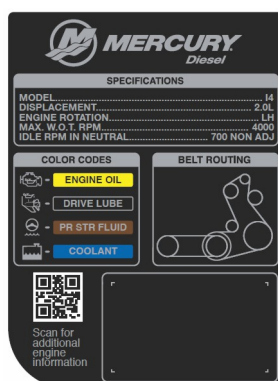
MERCURY
Diesel

SPECIFICATIONS

MODEL....................................................I4
DISPLACEMENT....................................2.0L
ENGINE ROTATION.................................LH
MAX. W.O.T. RPM.................................4000
IDLE RPM IN NEUTRAL.............700 NON ADJ

COLOR CODES

- ENGINE OIL
- DRIVE LUBE
- PR STR FLUID
- COOLANT

BELT ROUTING

Scan for additional engine information